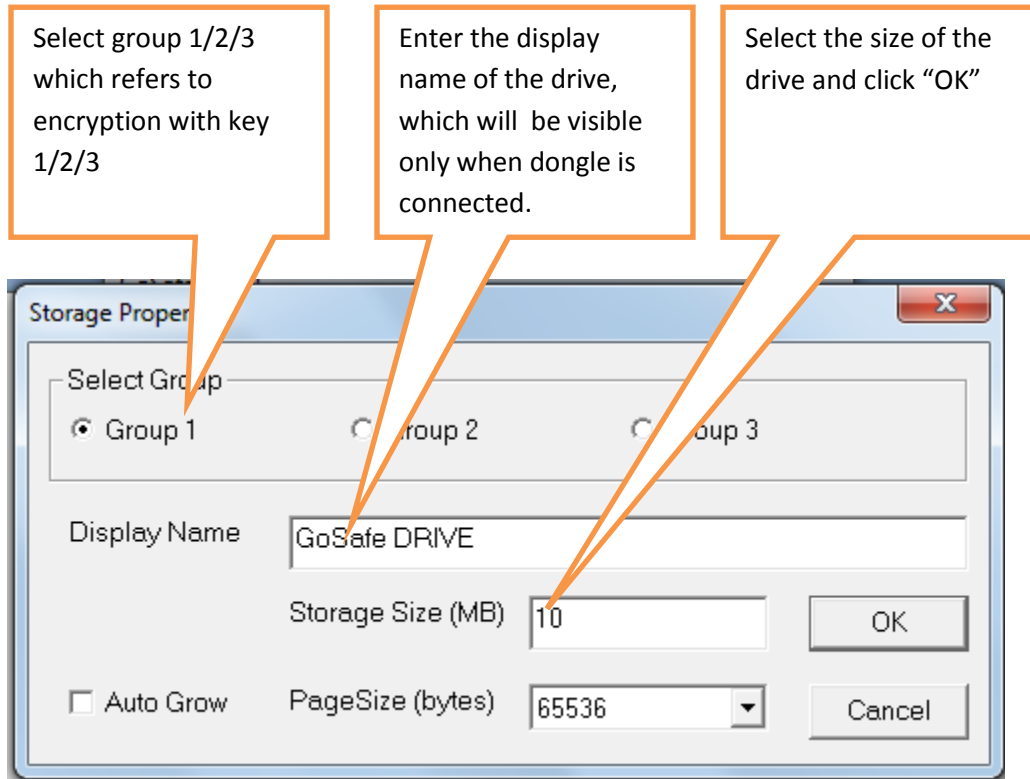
Select group 1/2/3 which refers to encryption with key 1/2/3

Enter the display name of the drive, which will be visible only when dongle is connected.

Select the size of the drive and click “OK”

Storage Proper

Select Gr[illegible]up

Group 1

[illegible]roup 2

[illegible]oup 3

Display Name

GoSafe DRIVE

Storage Size (MB)

10

OK

Auto Grow

PageSize (bytes)

65536

Cancel